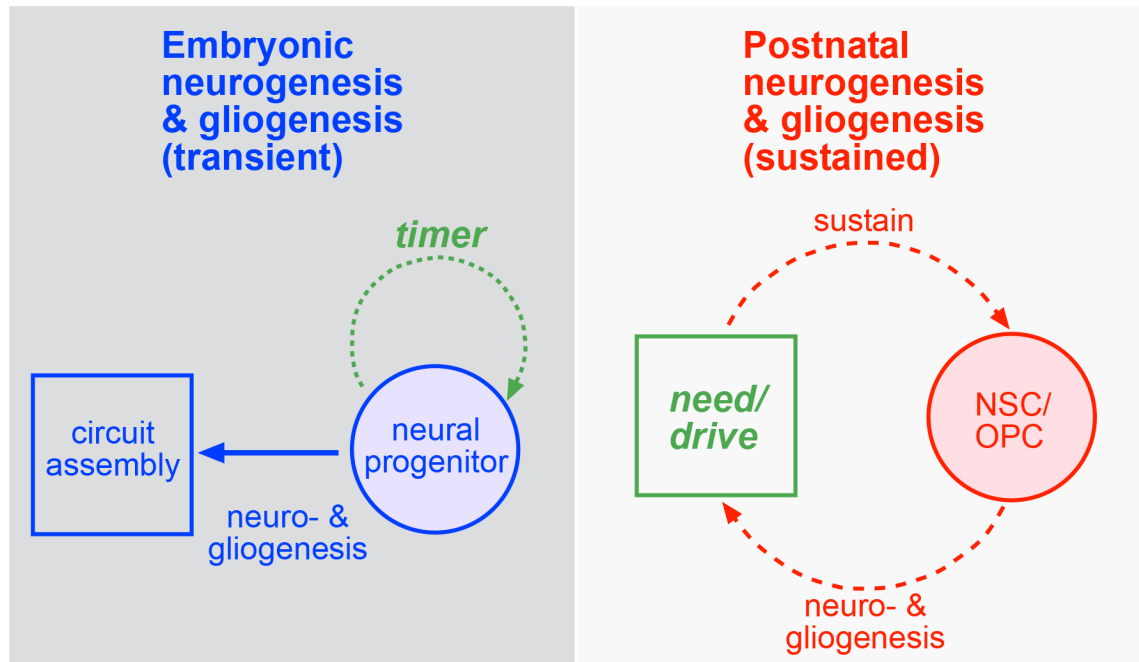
Embryonic neurogenesis & gliogenesis (transient)

timer

circuit assembly

neural progenitor

neuro- & gliogenesis

Postnatal neurogenesis & gliogenesis (sustained)

sustain

need/ drive

NSC/ OPC

neuro- & gliogenesis